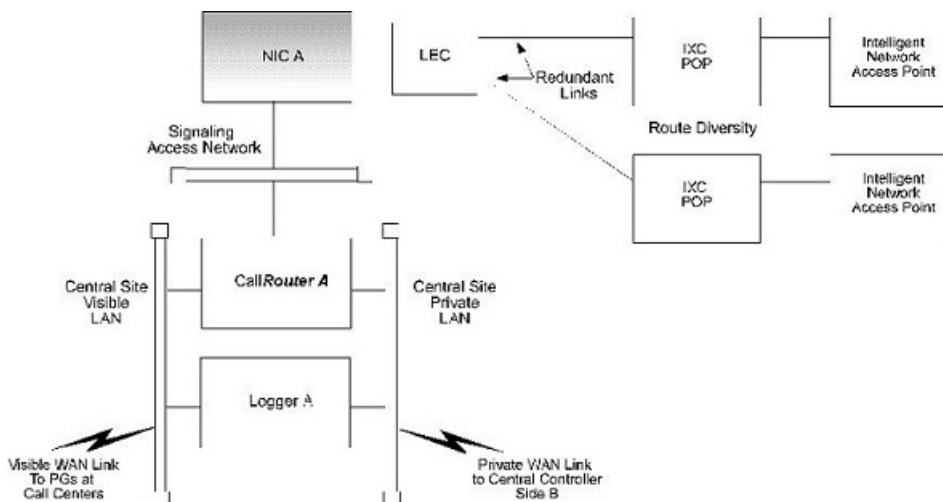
NIC A

LEC

Redundant Links

IXC POP

Intelligent Network Access Point

Route Diversity

Signaling Access Network

IXC POP

Intelligent Network Access Point

Central Site Visible LAN

Call*Router A*

Central Site Private LAN

Logger A

Visible WAN Link To PGs at Call Centers

Private WAN Link to Central Controller Side B